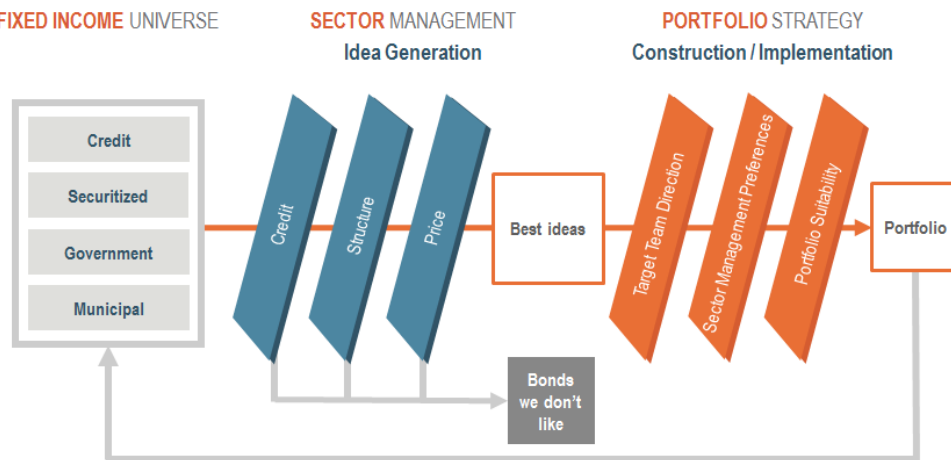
FIXED INCOME UNIVERSE

Credit

Securitized

Government

Municipal

SECTOR MANAGEMENT

Idea Generation

Credit

Structure

Price

Best ideas

Bonds we don't like

PORTFOLIO STRATEGY

Construction / Implementation

Target Team Direction

Sector Management Preferences

Portfolio Suitability

Portfolio